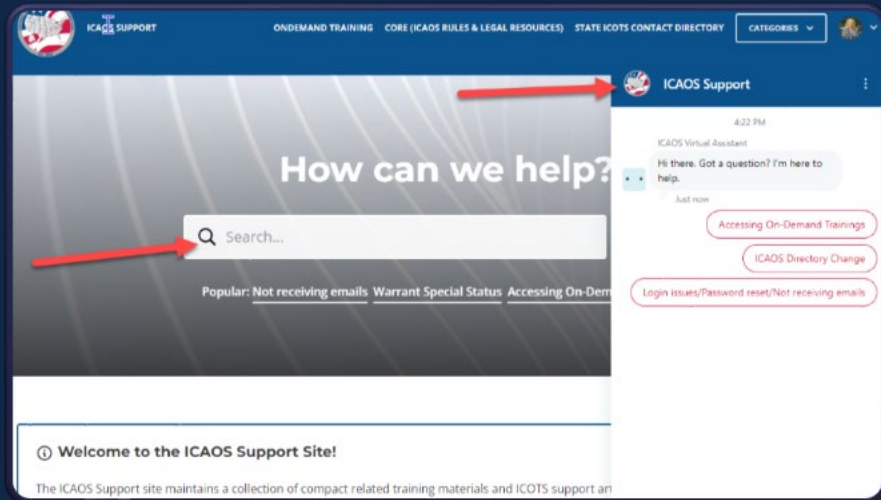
ICAOS SUPPORT

ONDEMAND TRAINING CORE (ICAOS RULES & LEGAL RESOURCES) STATE ICOTS CONTACT DIRECTORY CATEGORIES

How can we help?

Search...

Popular: Not receiving emails Warrant Special Status Accessing On-Dem

ICAOS Support

4:22 PM

ICAOS Virtual Assistant

Hi there. Got a question? I'm here to help.

Just now

Accessing On-Demand Trainings

ICAOS Directory Change

Login issues/Password reset/Not receiving emails

Welcome to the ICAOS Support Site!

The ICAOS Support site maintains a collection of compact related training materials and ICOTS support ar